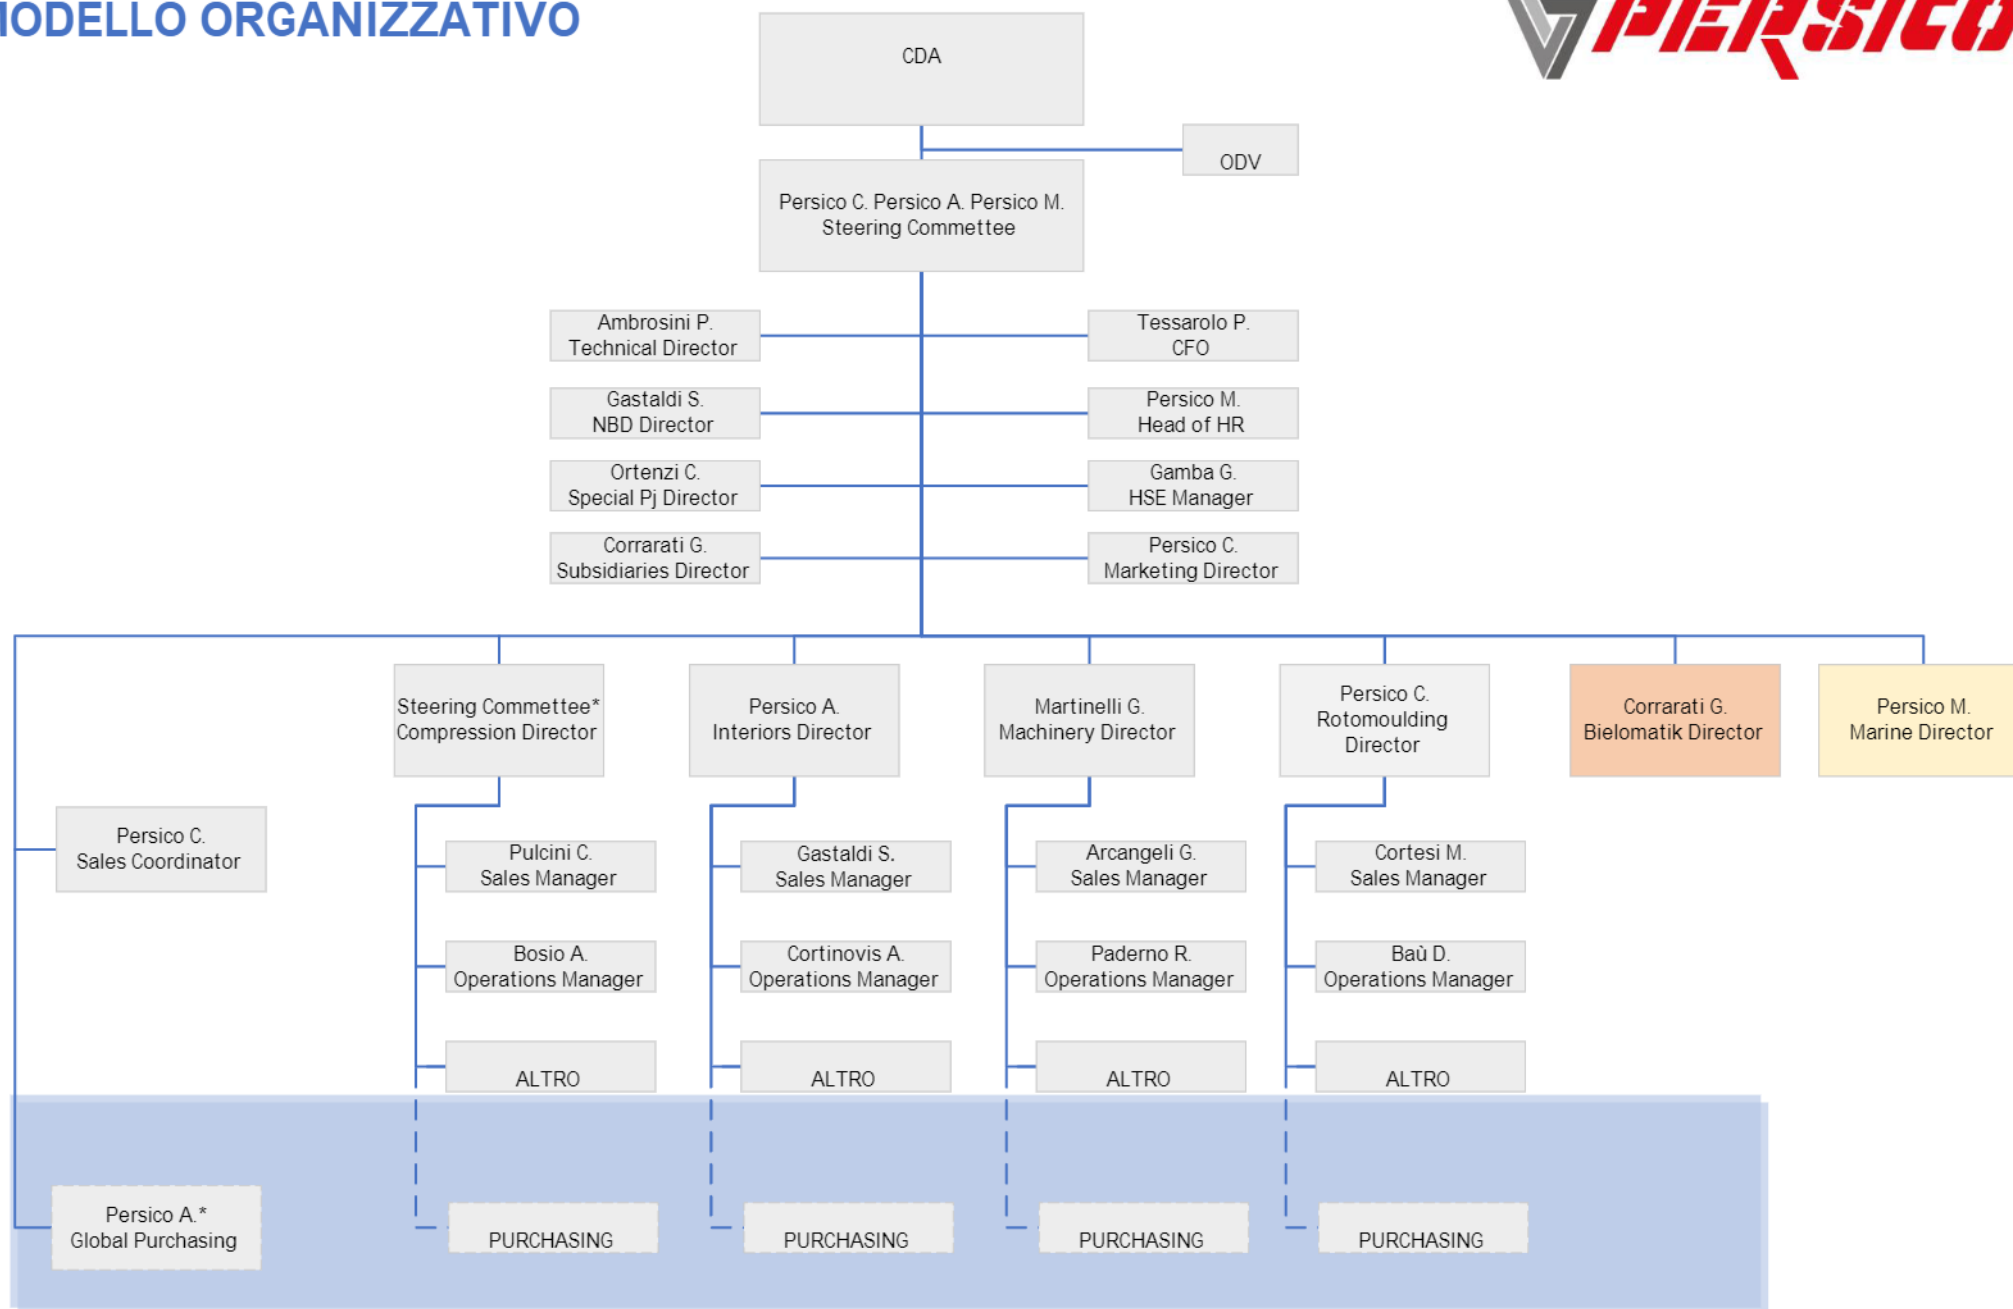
IODELLO ORGANIZZATIVO

PERSICO

CDA

ODV

Persico C. Persico A. Persico M.
Steering Commettee

Ambrosini P.
Technical Director

Tessarolo P.
CFO

Gastaldi S.
NBD Director

Persico M.
Head of HR

Ortenzi C.
Special Pj Director

Gamba G.
HSE Manager

Corrarati G.
Subsidiaries Director

Persico C.
Marketing Director

Steering Commettee*
Compression Director

Persico A.
Interiors Director

Martinelli G.
Machinery Director

Persico C.
Rotomoulding
Director

Corrarati G.
Bielomatik Director

Persico M.
Marine Director

Persico C.
Sales Coordinator

Pulcini C.
Sales Manager

Bosio A.
Operations Manager

ALTRO

Gastaldi S.
Sales Manager

Cortinovis A.
Operations Manager

ALTRO

Arcangeli G.
Sales Manager

Paderno R.
Operations Manager

ALTRO

Cortesi M.
Sales Manager

Baù D.
Operations Manager

ALTRO

Persico A.*
Global Purchasing

PURCHASING

PURCHASING

PURCHASING

PURCHASING